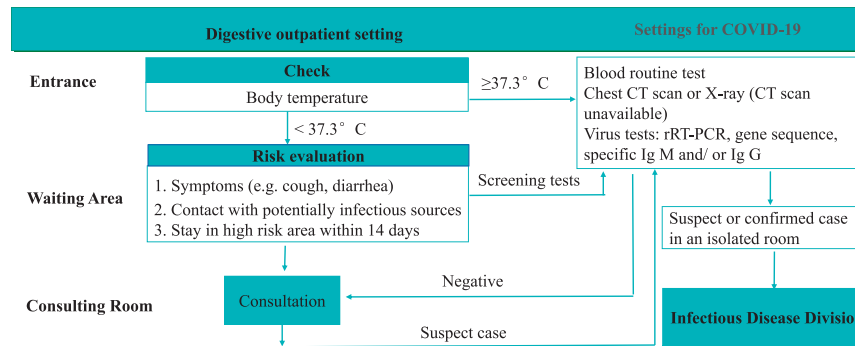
Digestive outpatient setting

Settings for COVID-19

Entrance

Check

Body temperature

≥37.3° C

Blood routine test
Chest CT scan or X-ray (CT scan unavailable)
Virus tests: rRT-PCR, gene sequence, specific Ig M and/ or Ig G

< 37.3° C

Risk evaluation

Waiting Area

1. Symptoms (e.g. cough, diarrhea)
2. Contact with potentially infectious sources
3. Stay in high risk area within 14 days

Screening tests

Suspect or confirmed case in an isolated room

Negative

Consulting Room

Consultation

Suspect case

Infectious Disease Divisio